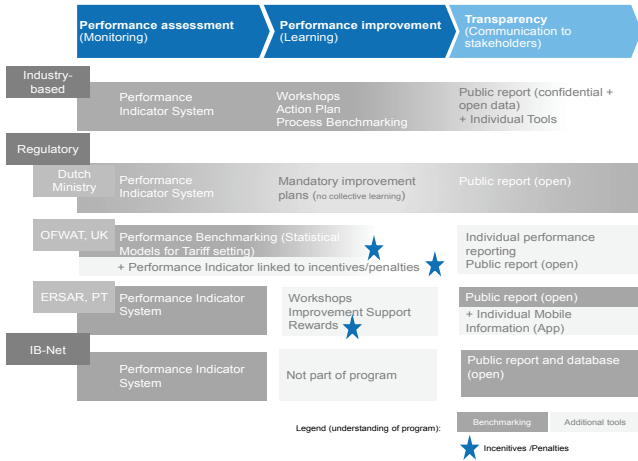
Performance assessment (Monitoring)

Performance improvement (Learning)

Transparency (Communication to stakeholders)

Industry-based

Performance Indicator System

Workshops
Action Plan
Process Benchmarking

Public report (confidential + open data)
+ Individual Tools

Regulatory

Dutch Ministry

Performance Indicator System

Mandatory improvement plans (no collective learning)

Public report (open)

OFWAT, UK

Performance Benchmarking (Statistical Models for Tariff setting)

+ Performance Indicator linked to incentives/penalties

Individual performance reporting
Public report (open)

ERSAR, PT

Performance Indicator System

Workshops
Improvement Support
Rewards

Public report (open)

+ Individual Mobile Information (App)

IB-Net

Performance Indicator System

Not part of program

Public report and database (open)

Legend (understanding of program):

Benchmarking

Additional tools

Incentives /Penalties